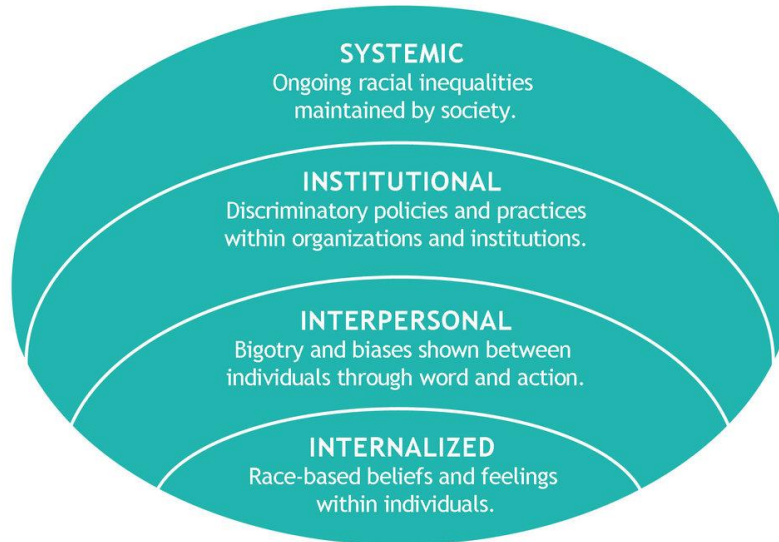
SYSTEMIC
Ongoing racial inequalities maintained by society.

INSTITUTIONAL
Discriminatory policies and practices within organizations and institutions.

INTERPERSONAL
Bigotry and biases shown between individuals through word and action.

INTERNALIZED
Race-based beliefs and feelings within individuals.